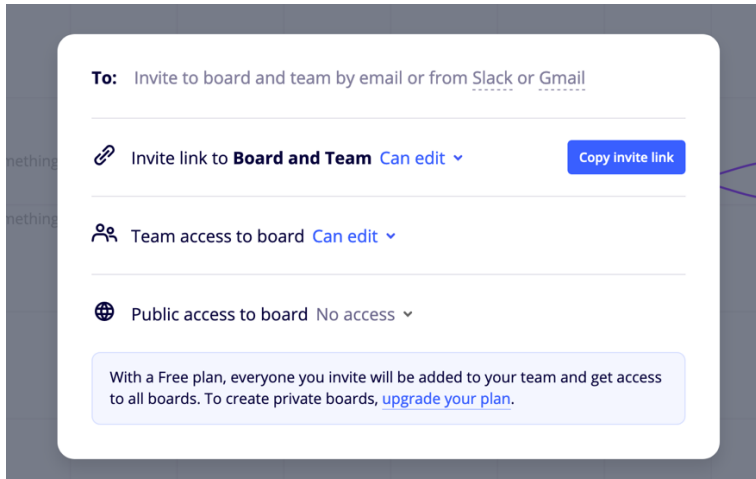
nething

nething

To: Invite to board and team by email or from Slack or Gmail

Invite link to **Board and Team** Can edit

Copy invite link

Team access to board Can edit

Public access to board No access

With a Free plan, everyone you invite will be added to your team and get access to all boards. To create private boards, upgrade your plan.